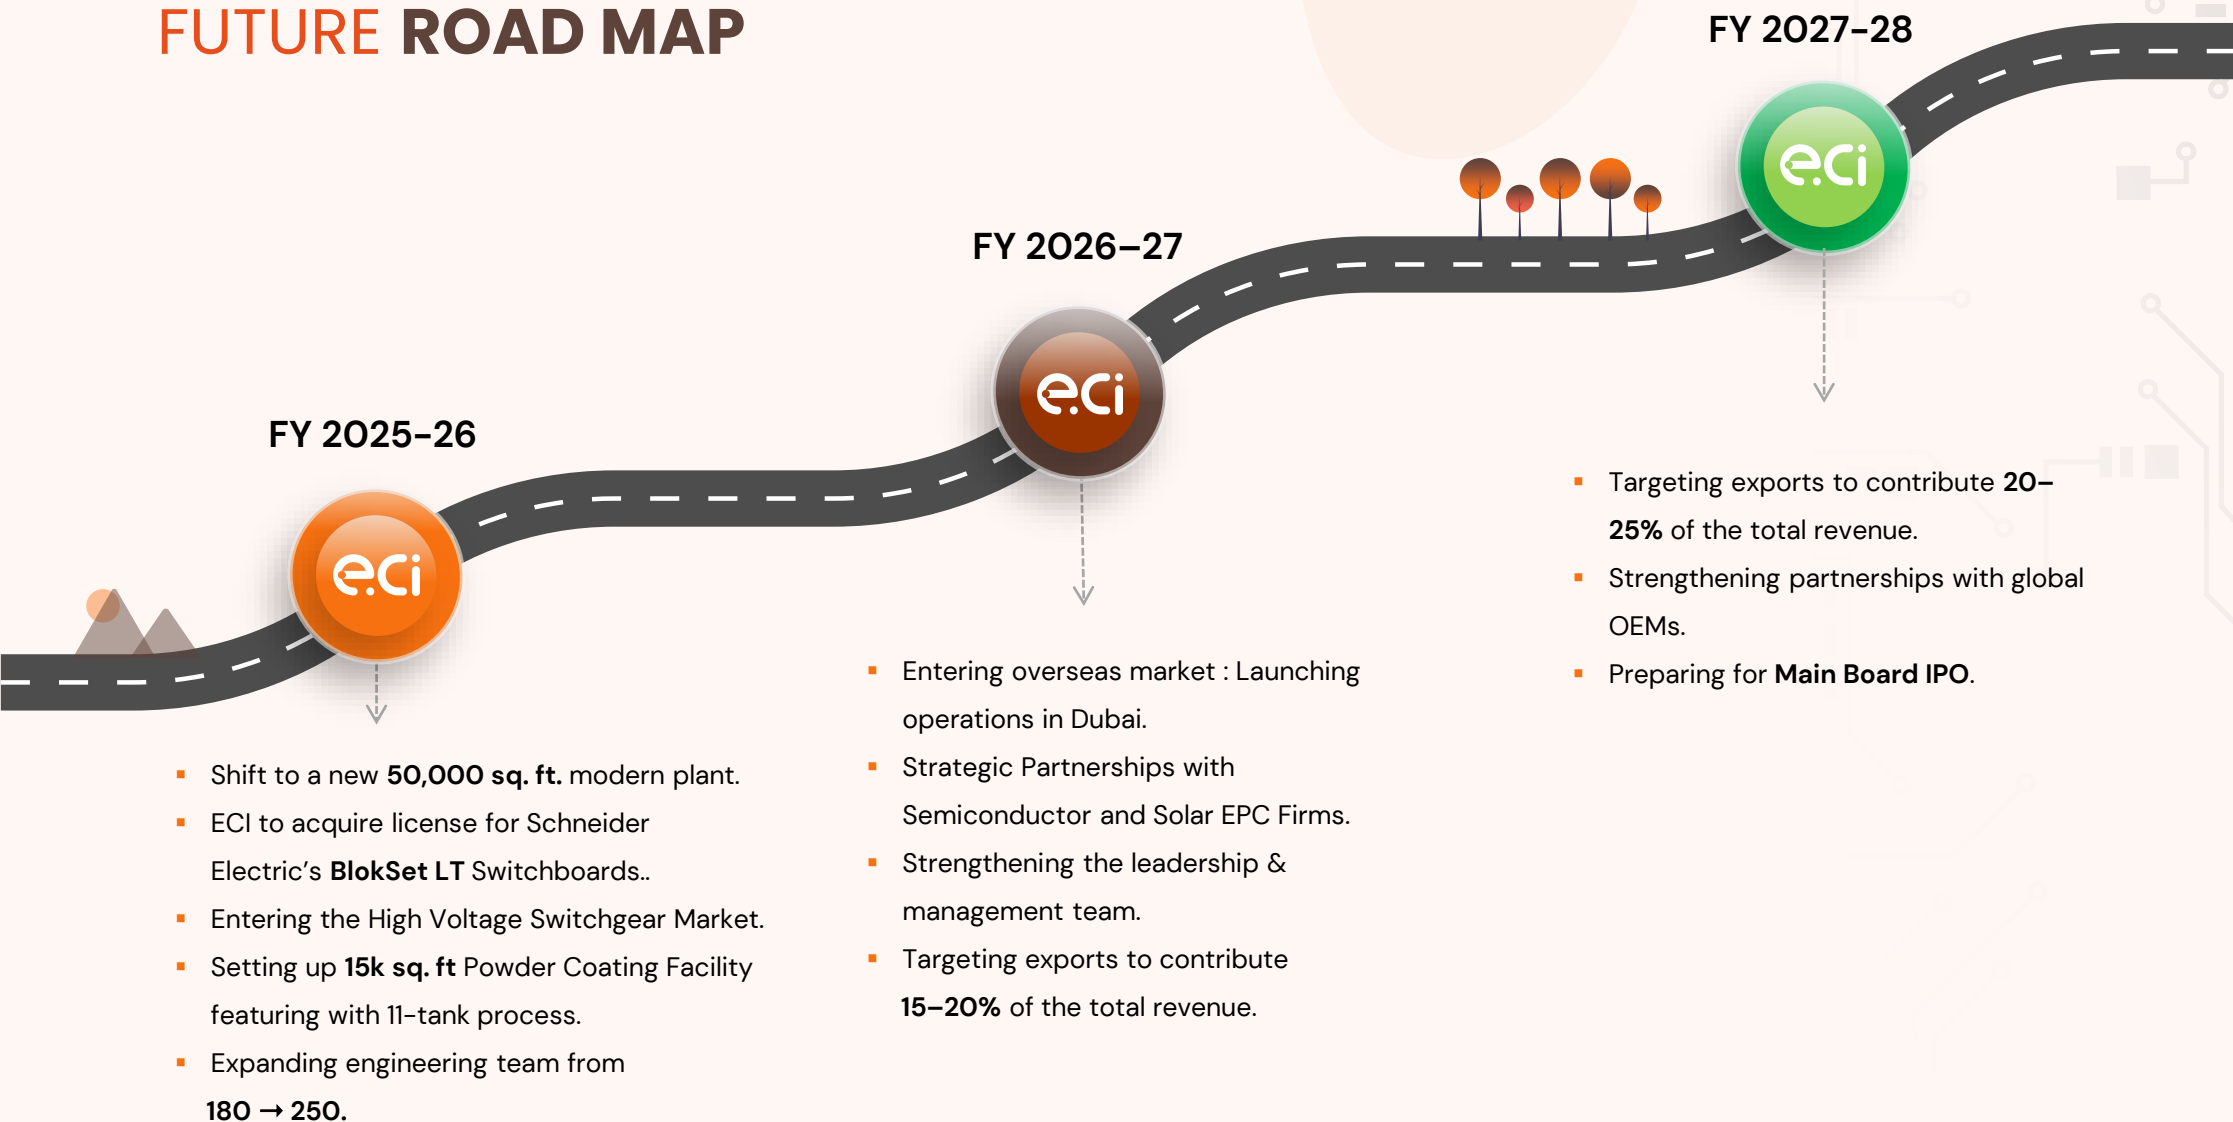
FUTURE ROAD MAP

FY 2025-26

eci

- Shift to a new 50,000 sq. ft. modern plant.
- ECI to acquire license for Schneider Electric's BlokSet LT Switchboards..
- Entering the High Voltage Switchgear Market.
- Setting up 15k sq. ft Powder Coating Facility featuring with 11-tank process.
- Expanding engineering team from 180 → 250.

FY 2026–27

eci

- Entering overseas market : Launching operations in Dubai.
- Strategic Partnerships with Semiconductor and Solar EPC Firms.
- Strengthening the leadership & management team.
- Targeting exports to contribute 15–20% of the total revenue.

FY 2027-28

eci

- Targeting exports to contribute 20–25% of the total revenue.
- Strengthening partnerships with global OEMs.
- Preparing for Main Board IPO.